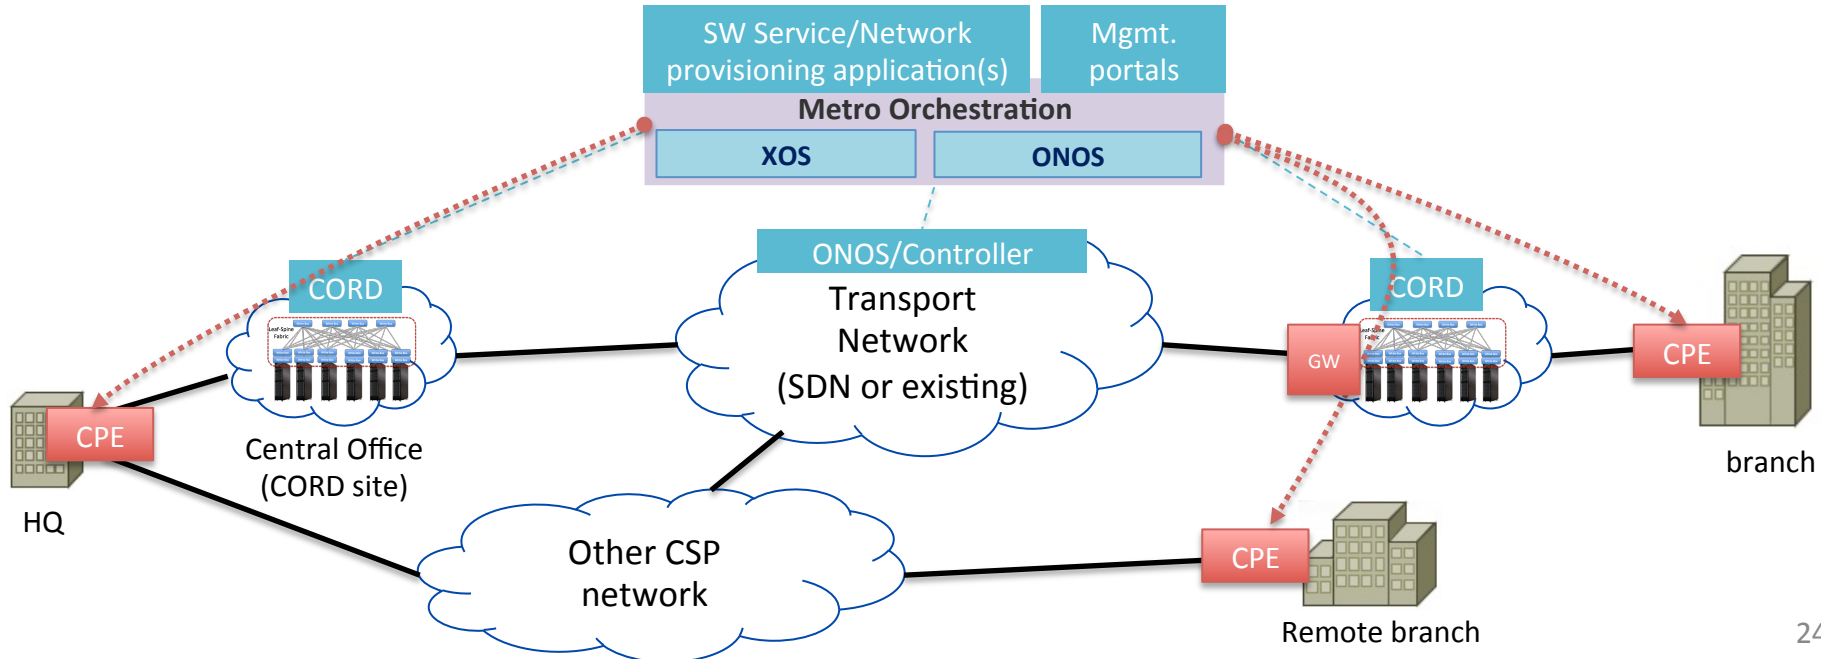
SW Service/Network provisioning application(s)

Mgmt. portals

Metro Orchestration

XOS

ONOS

ONOS/Controller

Transport Network (SDN or existing)

CORD

Leaf-Spine Fabric

CORD

Leaf-Spine Fabric

GW

CPE

branch

CPE

HQ

Central Office (CORD site)

Other CSP network

CPE

Remote branch

24